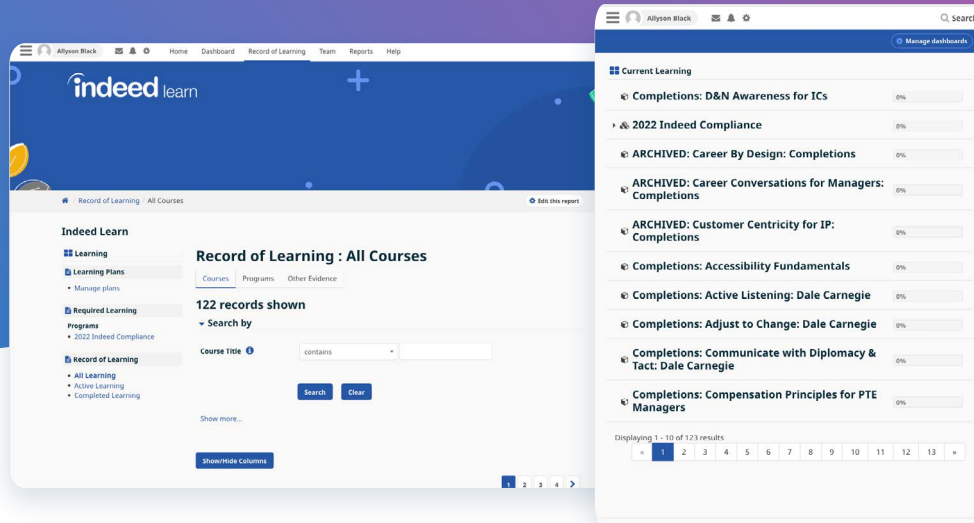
Allyson Black

Home Dashboard Record of Learning Team Reports Help

indeed learn

Record of Learning / All Courses

Edit this report

Indeed Learn

Learning

Learning Plans

Manage plans

Required Learning

Programs

2022 Indeed Compliance

Record of Learning

All Learning
Active Learning
Completed Learning

Record of Learning : All Courses

Courses Programs Other Evidence

122 records shown

Search by

Course Title

contains

Search Clear

Show more...

Show/Hide Columns

1 2 3 4

Allyson Black

Search

Manage dashboards

Current Learning

Completions: D&N Awareness for ICs 0%

2022 Indeed Compliance 0%

ARCHIVED: Career By Design: Completions 0%

ARCHIVED: Career Conversations for Managers: Completions 0%

ARCHIVED: Customer Centricity for IP: Completions 0%

Completions: Accessibility Fundamentals 0%

Completions: Active Listening: Dale Carnegie 0%

Completions: Adjust to Change: Dale Carnegie 0%

Completions: Communicate with Diplomacy & Tact: Dale Carnegie 0%

Completions: Compensation Principles for PTE Managers 0%

Displaying 1 - 10 of 123 results

« 1 2 3 4 5 6 7 8 9 10 11 12 13 »